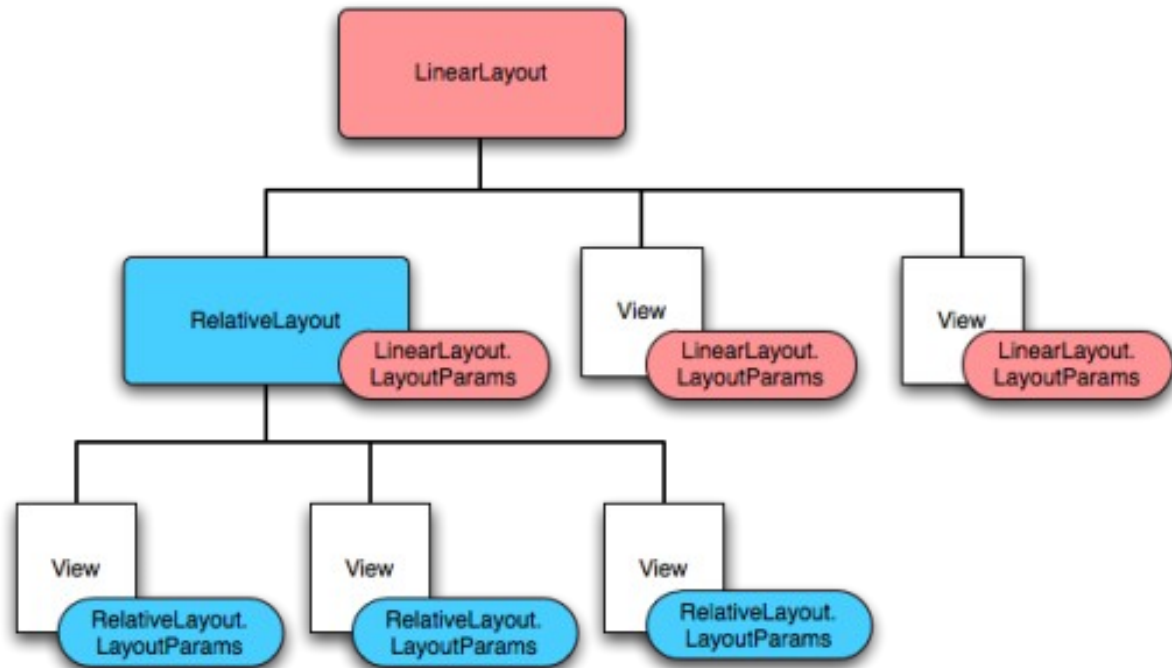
LinearLayout

RelativeLayout

LinearLayout.
LayoutParams

View

LinearLayout.
LayoutParams

View

LinearLayout.
LayoutParams

View

RelativeLayout.
LayoutParams

View

RelativeLayout.
LayoutParams

View

RelativeLayout.
LayoutParams